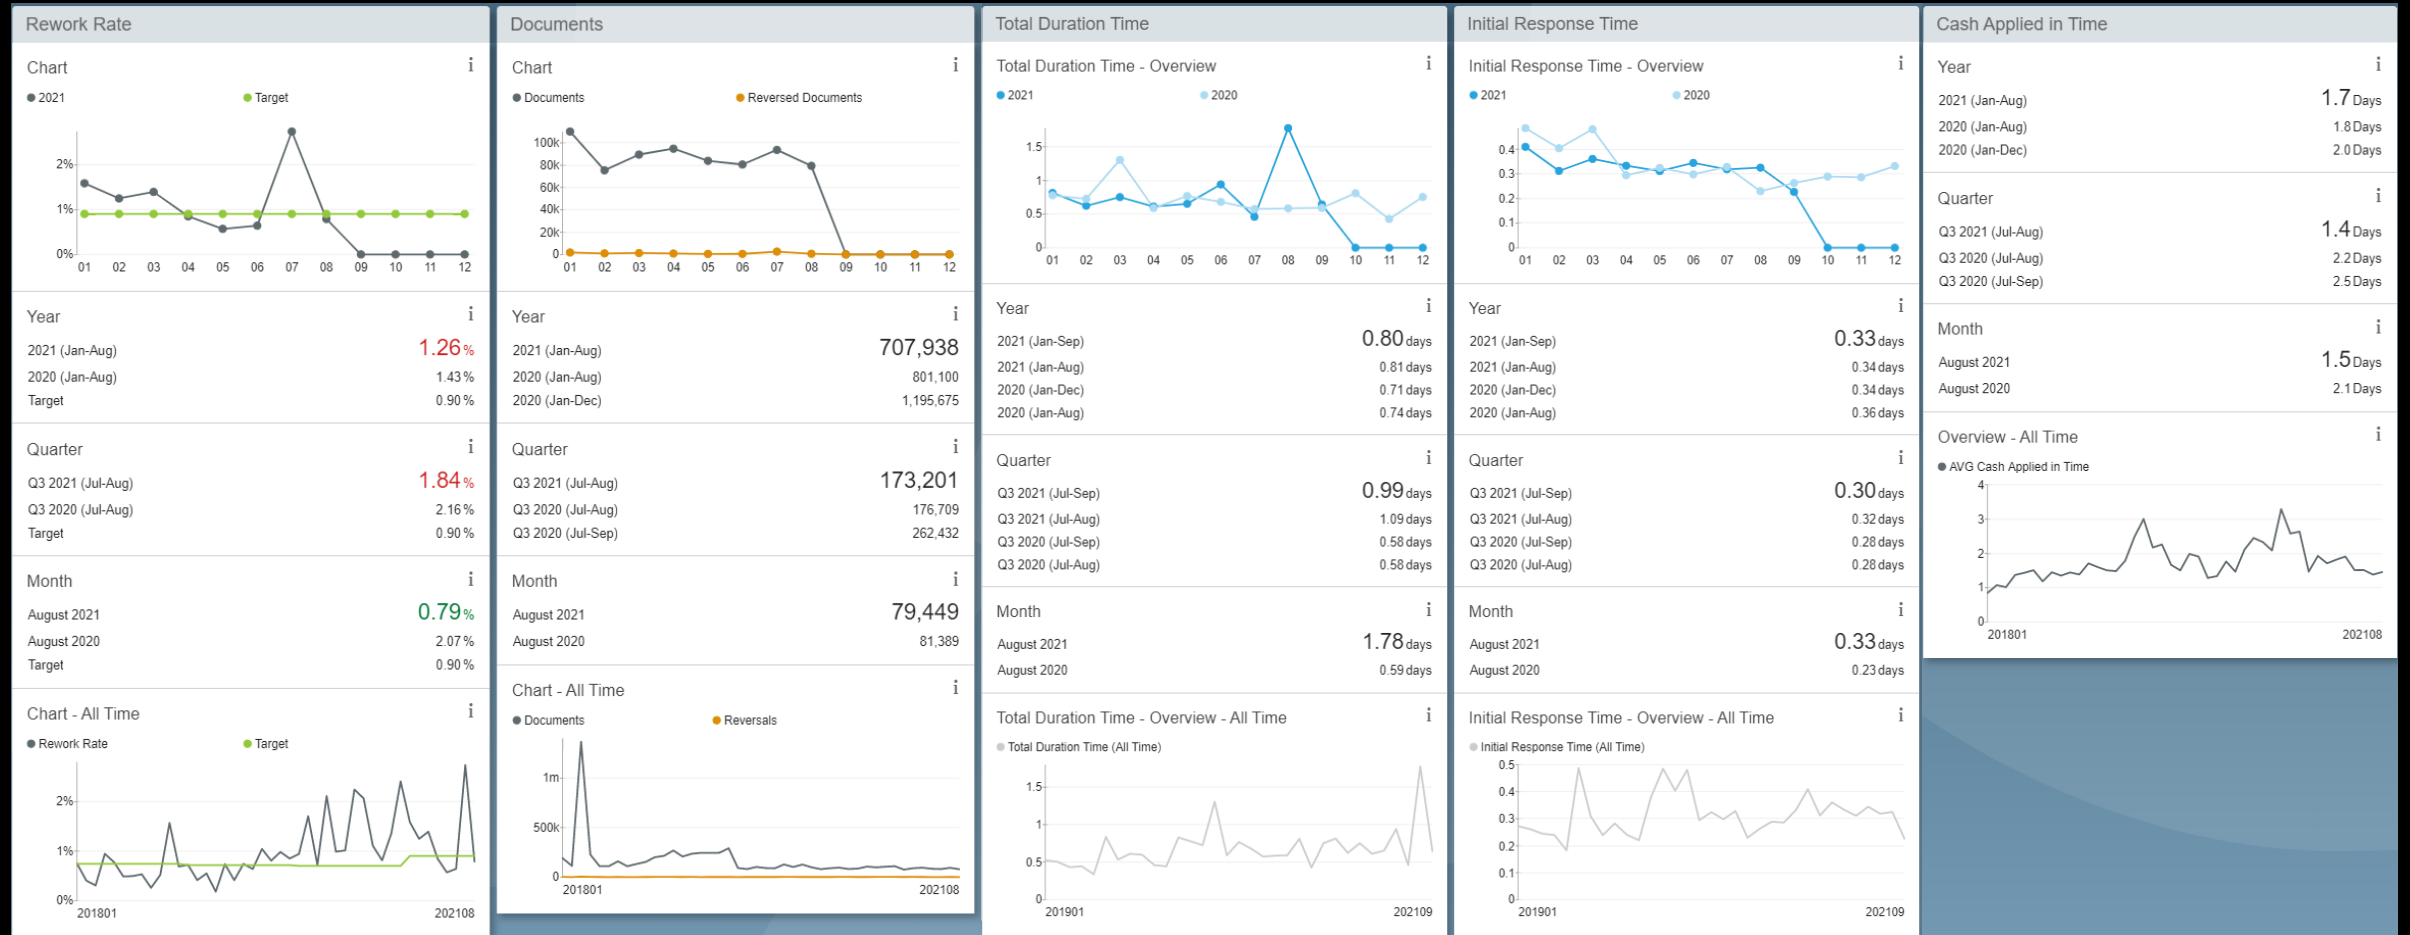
Rework Rate

Chart i
2021 Target
2%
1%
0%
01 02 03 04 05 06 07 08 09 10 11 12

Year i
2021 (Jan-Aug) 1.26%
2020 (Jan-Aug) 1.43%
Target 0.90%

Quarter i
Q3 2021 (Jul-Aug) 1.84%
Q3 2020 (Jul-Aug) 2.16%
Target 0.90%

Month i
August 2021 0.79%
August 2020 2.07%
Target 0.90%

Chart - All Time i
Rework Rate Target
2%
1%
0%
201801 202108

Documents

Chart i
Documents Reversed Documents
100k
80k
60k
40k
20k
0
01 02 03 04 05 06 07 08 09 10 11 12

Year i
2021 (Jan-Aug) 707,938
2020 (Jan-Aug) 801,100
2020 (Jan-Dec) 1,195,675

Quarter i
Q3 2021 (Jul-Aug) 173,201
Q3 2020 (Jul-Aug) 176,709
Q3 2020 (Jul-Sep) 262,432

Month i
August 2021 79,449
August 2020 81,389

Chart - All Time i
Documents Reversals
1m
500k
0
201801 202108

Total Duration Time

Total Duration Time - Overview i
2021 2020
1.5
1
0.5
0
01 02 03 04 05 06 07 08 09 10 11 12

Year i
2021 (Jan-Sep) 0.80 days
2021 (Jan-Aug) 0.81 days
2020 (Jan-Dec) 0.71 days
2020 (Jan-Aug) 0.74 days

Quarter i
Q3 2021 (Jul-Sep) 0.99 days
Q3 2021 (Jul-Aug) 1.09 days
Q3 2020 (Jul-Sep) 0.58 days
Q3 2020 (Jul-Aug) 0.58 days

Month i
August 2021 1.78 days
August 2020 0.59 days

Total Duration Time - Overview - All Time i
Total Duration Time (All Time)
1.5
1
0.5
0
201901 202109

Initial Response Time

Initial Response Time - Overview i
2021 2020
0.4
0.3
0.2
0.1
0
01 02 03 04 05 06 07 08 09 10 11 12

Year i
2021 (Jan-Sep) 0.33 days
2021 (Jan-Aug) 0.34 days
2020 (Jan-Dec) 0.34 days
2020 (Jan-Aug) 0.36 days

Quarter i
Q3 2021 (Jul-Sep) 0.30 days
Q3 2021 (Jul-Aug) 0.32 days
Q3 2020 (Jul-Sep) 0.28 days
Q3 2020 (Jul-Aug) 0.28 days

Month i
August 2021 0.33 days
August 2020 0.23 days

Initial Response Time - Overview - All Time i
Initial Response Time (All Time)
0.5
0.4
0.3
0.2
0.1
0
201901 202109

Cash Applied in Time

Year i
2021 (Jan-Aug) 1.7 Days
2020 (Jan-Aug) 1.8 Days
2020 (Jan-Dec) 2.0 Days

Quarter i
Q3 2021 (Jul-Aug) 1.4 Days
Q3 2020 (Jul-Aug) 2.2 Days
Q3 2020 (Jul-Sep) 2.5 Days

Month i
August 2021 1.5 Days
August 2020 2.1 Days

Overview - All Time i
AVG Cash Applied in Time
4
3
2
1
0
201801 202108